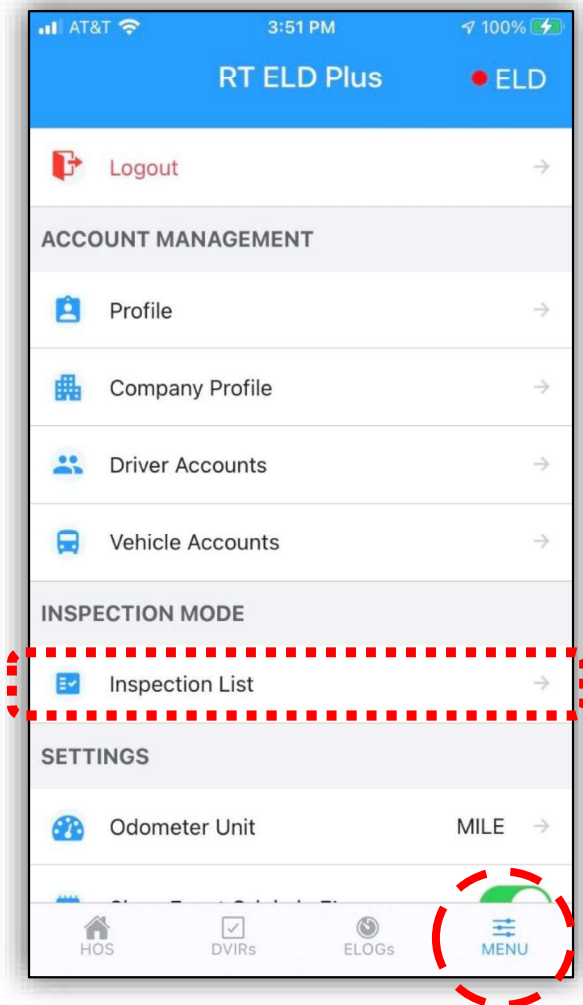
AT&T 3:51 PM 100%

RT ELD Plus ELD

Logout

ACCOUNT MANAGEMENT

Profile

Company Profile

Driver Accounts

Vehicle Accounts

INSPECTION MODE

Inspection List

SETTINGS

Odometer Unit MILE

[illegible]

HOS DVIRs ELOGs MENU